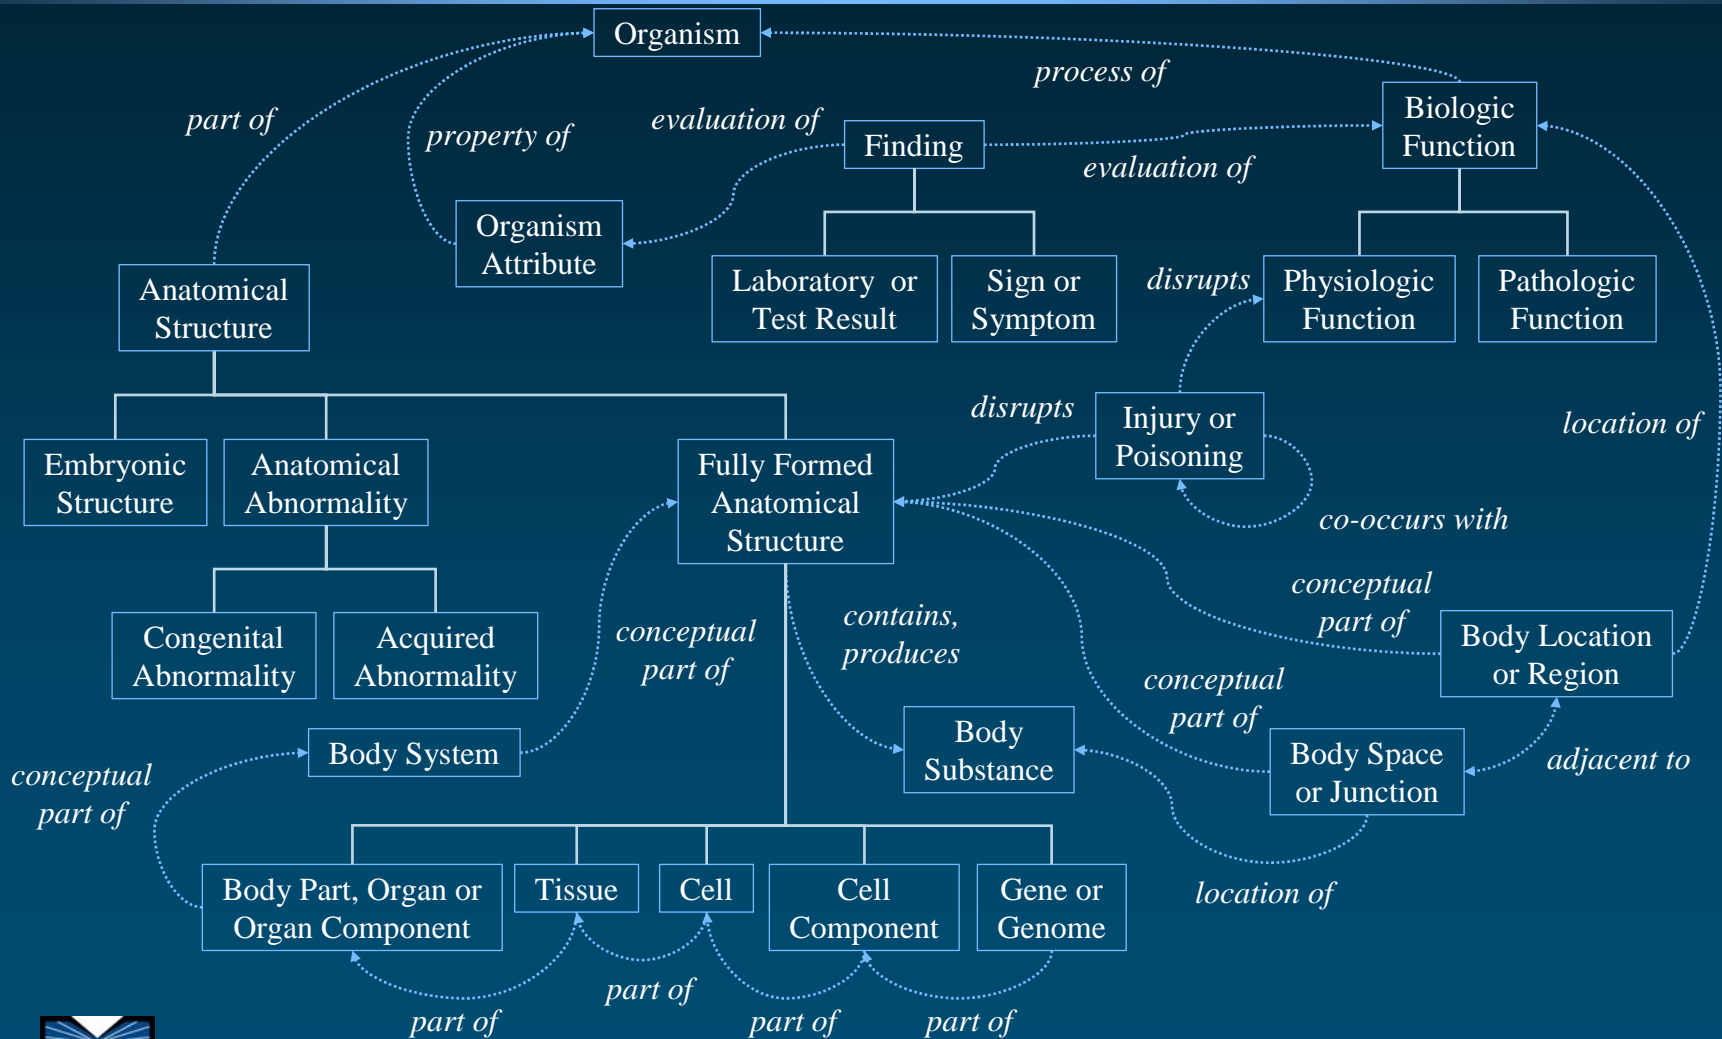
Organism

process of

part of

property of

evaluation of

Finding

Biologic Function

evaluation of

Organism Attribute

Anatomical Structure

Laboratory or Test Result

Sign or Symptom

disrupts

Physiologic Function

Pathologic Function

disrupts

Injury or Poisoning

location of

Embryonic Structure

Anatomical Abnormality

Fully Formed Anatomical Structure

co-occurs with

conceptual part of

Congenital Abnormality

Acquired Abnormality

conceptual part of

contains, produces

Body Location or Region

conceptual part of

Body System

Body Substance

Body Space or Junction

adjacent to

conceptual part of

Body Part, Organ or Organ Component

Tissue

Cell

Cell Component

Gene or Genome

location of

part of

part of

part of

part of